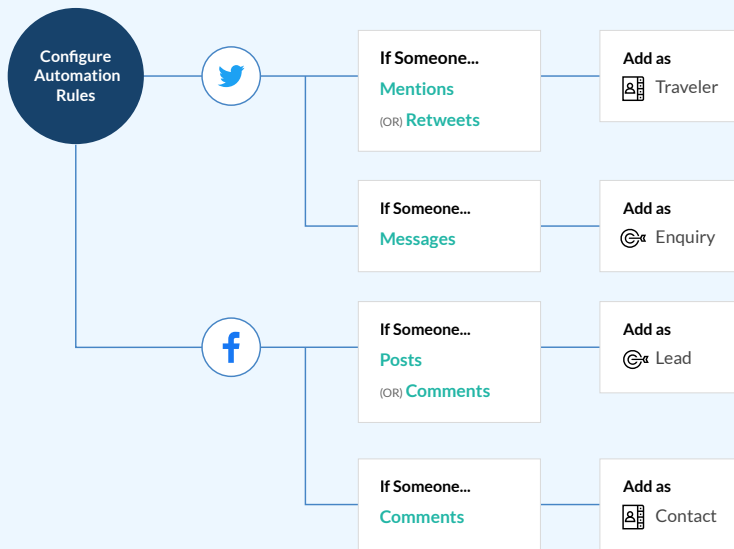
Configure Automation Rules

If Someone...
Mentions
(OR) Retweets

Add as
Traveler

If Someone...
Messages

Add as
Enquiry

If Someone...
Posts
(OR) Comments

Add as
Lead

If Someone...
Comments

Add as
Contact